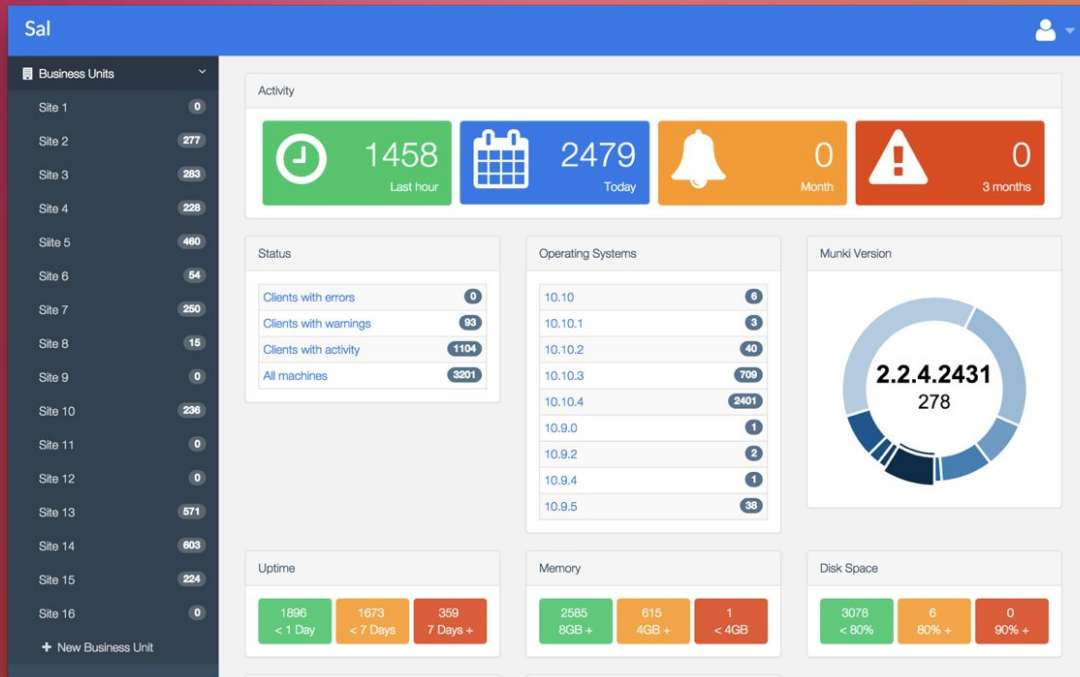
Sal

Business Units
Site 1 0
Site 2 277
Site 3 283
Site 4 228
Siite 5 460
Site 6 54
Site 7 250
Site 8 15
Site 9 0
Site 10 236
Site 11 0
Site 12 0
Site 13 571
Site 14 603
Site 15 224
Site 16 0
+ New Business Unit

Activity

1458
Last hour

2479
Today

0
Month

0
3 months

Status

| | |
|---|---|
| Clients with errors | 0 |
| Clients with warnings | 93 |
| Clients with activity | 1104 |
| All machines | 3201 |

Operating Systems

| | |
|---|---|
| 10.10 | 6 |
| 10.10.1 | 3 |
| 10.10.2 | 40 |
| 10.10.3 | 709 |
| 10.10.4 | 2401 |
| 10.9.0 | 1 |
| 10.9.2 | 2 |
| 10.9.4 | 1 |
| 10.9.5 | 38 |

Munki Version

2.2.4.2431
278

Uptime

1896
< 1 Day

1673
< 7 Days

359
7 Days +

Memory

2585
8GB +

615
4GB +

1
< 4GB

Disk Space

3078
< 80%

6
80% +

0
90% +